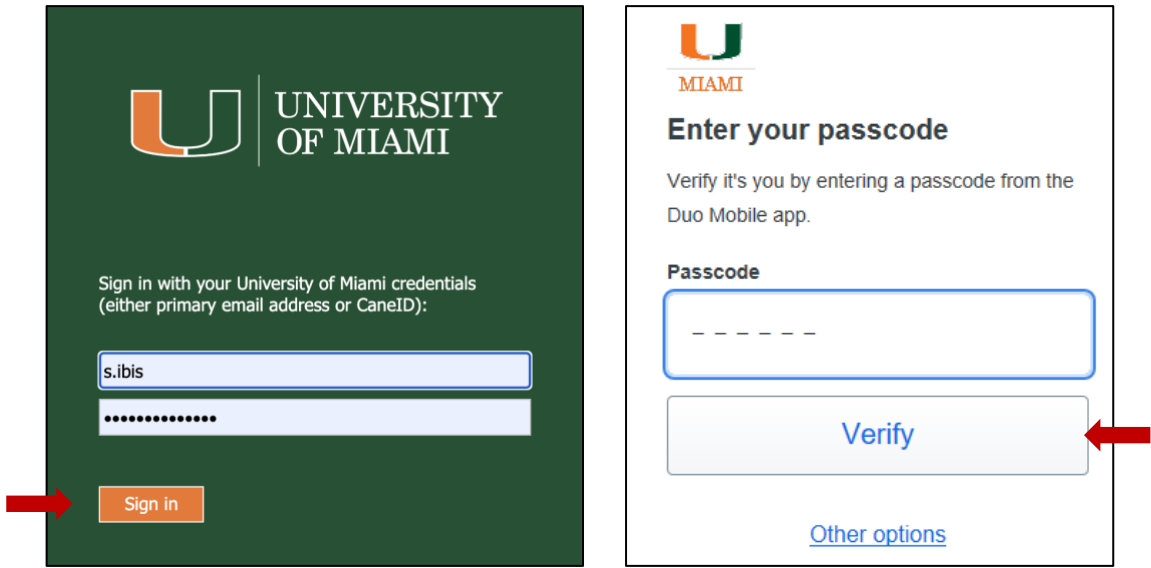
UNIVERSITY OF MIAMI

Sign in with your University of Miami credentials (either primary email address or CaneID):

s.ibis

••••••••••••••

Sign in

MIAMI

Enter your passcode

Verify it's you by entering a passcode from the Duo Mobile app.

Passcode

_ _ _ _ _ _

Verify

Other options